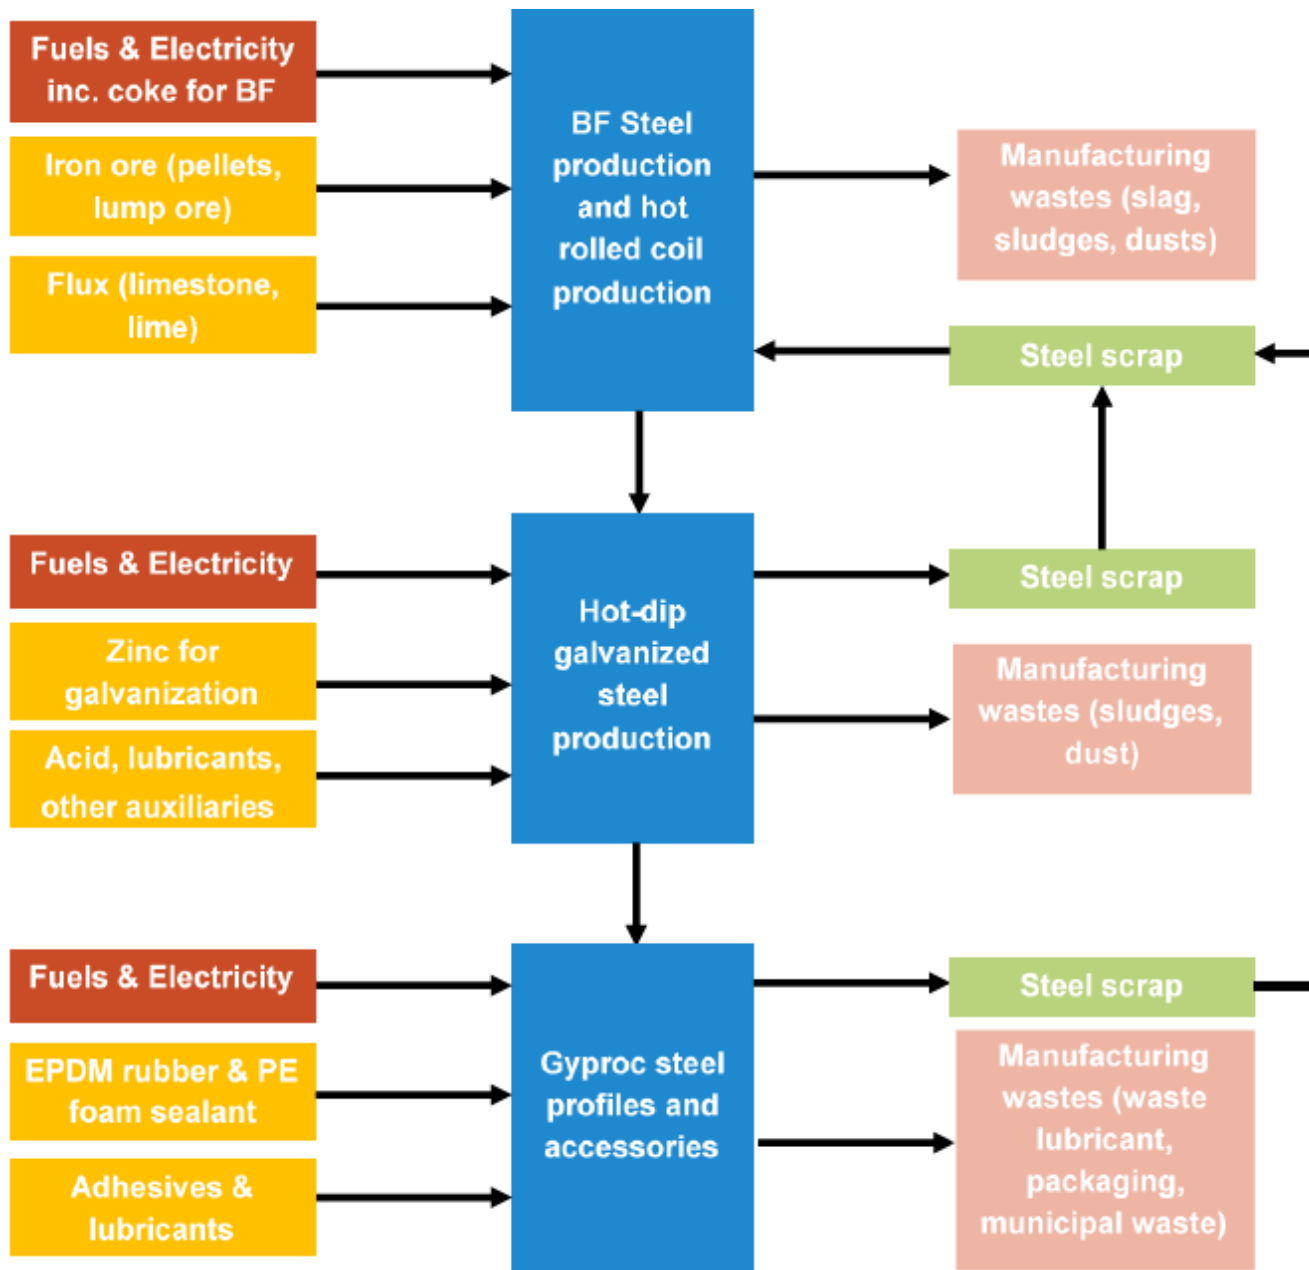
Fuels & Electricity inc. coke for BF

Iron ore (pellets, lump ore)

Flux (limestone, lime)

BF Steel production and hot rolled coil production

Manufacturing wastes (slag, sludges, dusts)

Steel scrap

Fuels & Electricity

Zinc for galvanization

Acid, lubricants, other auxiliaries

Hot-dip galvanized steel production

Steel scrap

Manufacturing wastes (sludges, dust)

Fuels & Electricity

EPDM rubber & PE foam sealant

Adhesives & lubricants

Gyproc steel profiles and accessories

Steel scrap

Manufacturing wastes (waste lubricant, packaging, municipal waste)